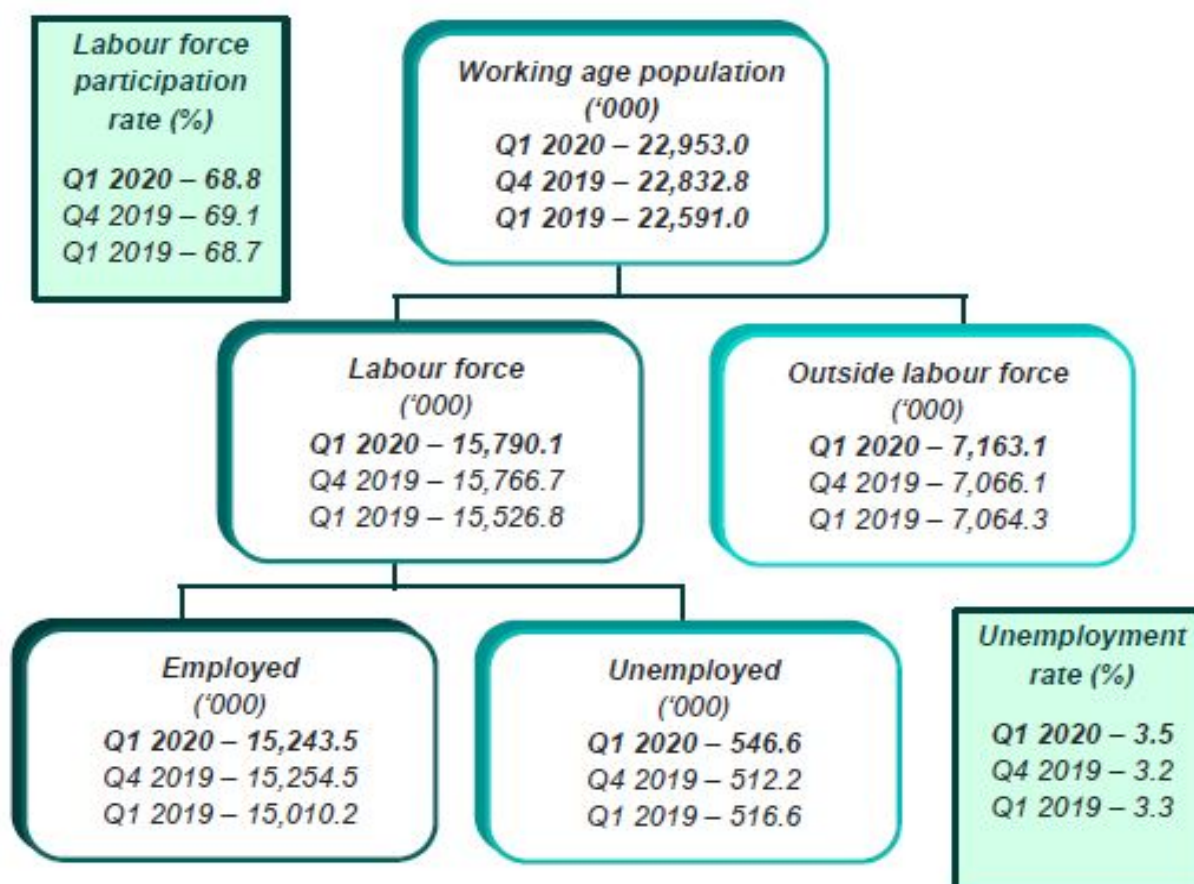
Labour force participation rate (%)

Q1 2020 – 68.8
Q4 2019 – 69.1
Q1 2019 – 68.7

Working age population
('000)
Q1 2020 – 22,953.0
Q4 2019 – 22,832.8
Q1 2019 – 22,591.0

Labour force
('000)
Q1 2020 – 15,790.1
Q4 2019 – 15,766.7
Q1 2019 – 15,526.8

Outside labour force
('000)
Q1 2020 – 7,163.1
Q4 2019 – 7,066.1
Q1 2019 – 7,064.3

Employed
('000)
Q1 2020 – 15,243.5
Q4 2019 – 15,254.5
Q1 2019 – 15,010.2

Unemployed
('000)
Q1 2020 – 546.6
Q4 2019 – 512.2
Q1 2019 – 516.6

Unemployment rate (%)

Q1 2020 – 3.5
Q4 2019 – 3.2
Q1 2019 – 3.3